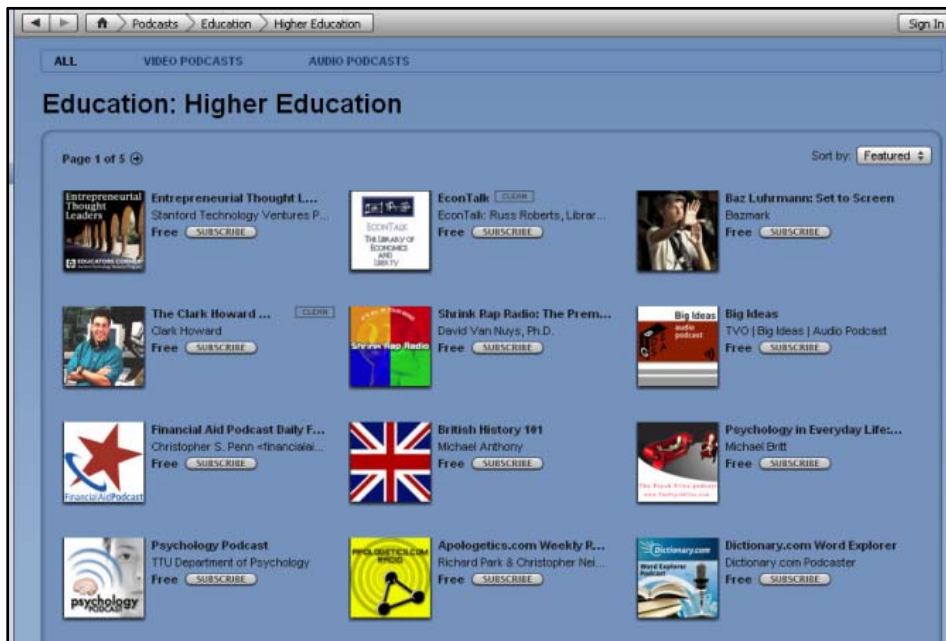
Podcasts > Education > Higher Education

Sign In

ALL VIDEO PODCASTS AUDIO PODCASTS

Education: Higher Education

Page 1 of 5

Sort by: Featured

Entrepreneurial Thought Leaders
EDUCATORS CORNER

Entrepreneurial Thought L...
Stanford Technology Ventures P...
Free SUBSCRIBE

ECONTALK
THE LIBRARY OF ECONOMICS AND LIBERTY

EconTalk CLEAN
EconTalk: Russ Roberts, Librar...
Free SUBSCRIBE

Baz Luhrmann: Set to Screen
Bazmark
Free SUBSCRIBE

The Clark Howard ... CLEAN
Clark Howard
Free SUBSCRIBE

Shrink Rap Radio

Shrink Rap Radio: The Prem...
David Van Nuys, Ph.D.
Free SUBSCRIBE

Big Ideas
audio podcast

Big Ideas
TVO | Big Ideas | Audio Podcast
Free SUBSCRIBE

FinancialAidPodcast

Financial Aid Podcast Daily F...
Christopher S. Penn <financialai...
Free SUBSCRIBE

British History 101
Michael Anthony
Free SUBSCRIBE

Psychology in Everyday Life:...
Michael Britt
Free SUBSCRIBE

psychology PODCAST

Psychology Podcast
TTU Department of Psychology
Free SUBSCRIBE

APOLOGETICS.COM RADIO

Apologetics.com Weekly R...
Richard Park & Christopher Nei...
Free SUBSCRIBE

Dictionary.com
Word Explorer Podcast

Dictionary.com Word Explorer
Dictionary.com Podcaster
Free SUBSCRIBE